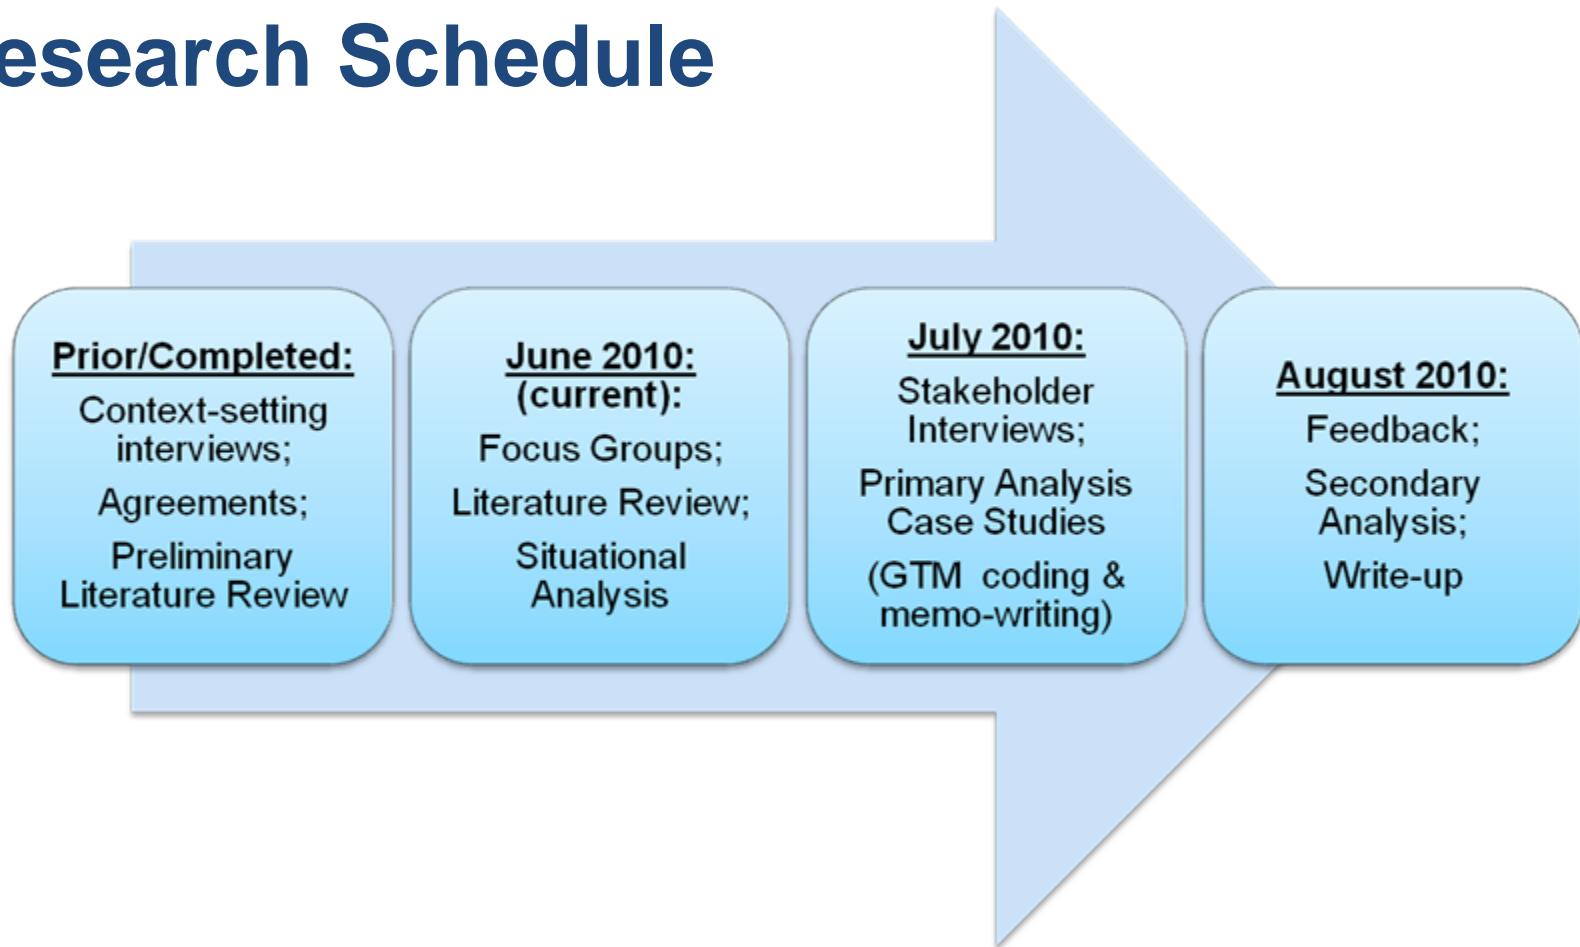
esearch Schedule

Prior/Completed:
Context-setting interviews;
Agreements;
Preliminary Literature Review

June 2010: (current):
Focus Groups;
Literature Review;
Situational Analysis

July 2010:
Stakeholder Interviews;
Primary Analysis Case Studies
(GTM coding & memo-writing)

August 2010:
Feedback;
Secondary Analysis;
Write-up